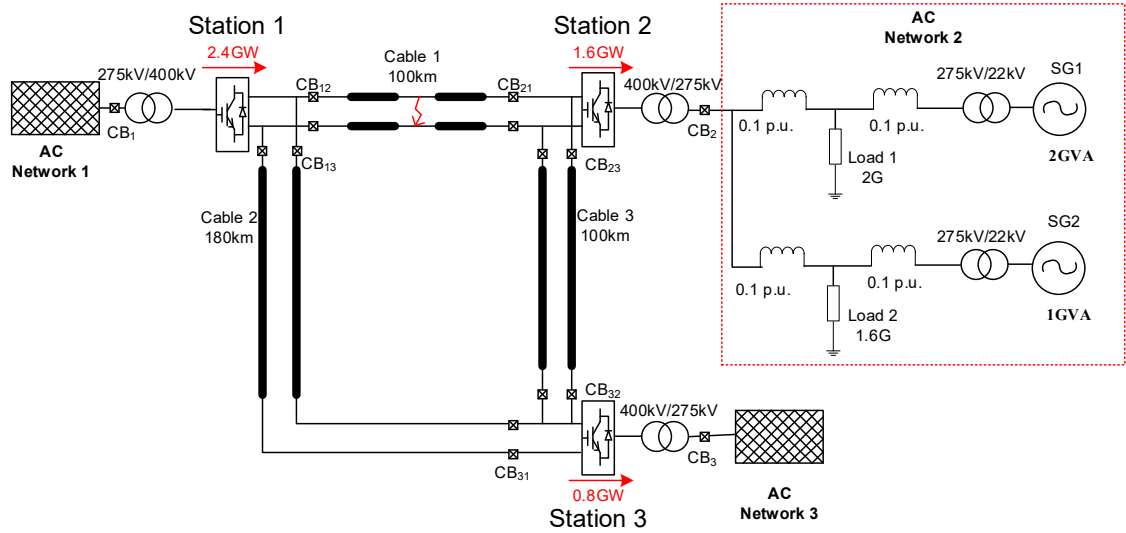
Station 1

Station 2

AC Network 2

2.4GW

1.6GW

275kV/400kV

Cable 1 100km

400kV/275kV

275kV/22kV

SG1

AC Network 1

$CB_1$

$CB_{12}$

$CB_{21}$

$CB_2$

0.1 p.u.

0.1 p.u.

$CB_{13}$

$CB_{23}$

Load 1 2G

2GVA

Cable 2 180km

Cable 3 100km

275kV/22kV

SG2

0.1 p.u.

0.1 p.u.

Load 2 1.6G

1GVA

$CB_{32}$

400kV/275kV

$CB_3$

$CB_{31}$

0.8GW

Station 3

AC Network 3